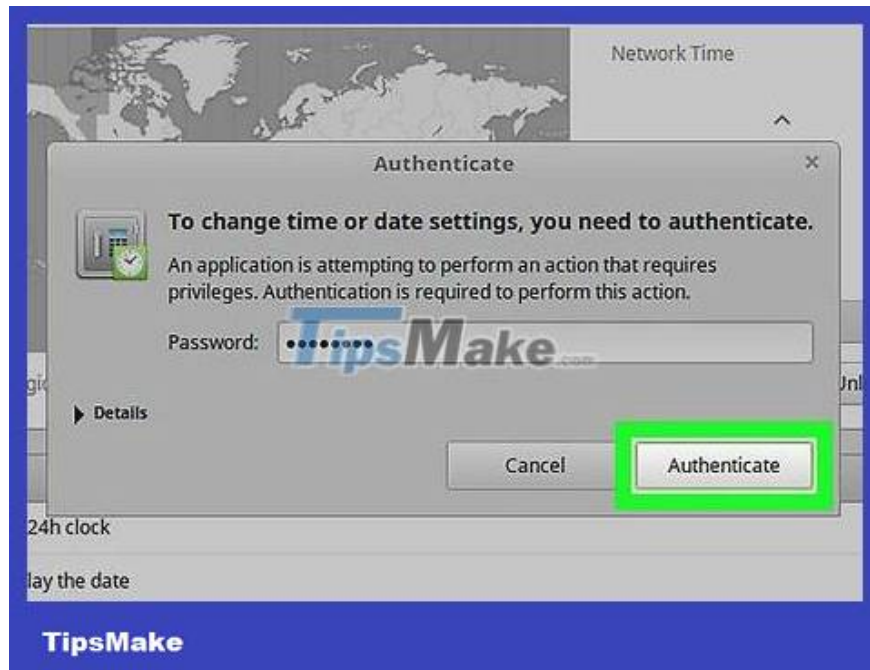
Network Time

Authenticate

×

To change time or date settings, you need to authenticate.

An application is attempting to perform an action that requires privileges. Authentication is required to perform this action.

Password: ••••••••

TipsMake.com

gi

Unl

Details

Cancel

Authenticate

24h clock

lay the date

TipsMake